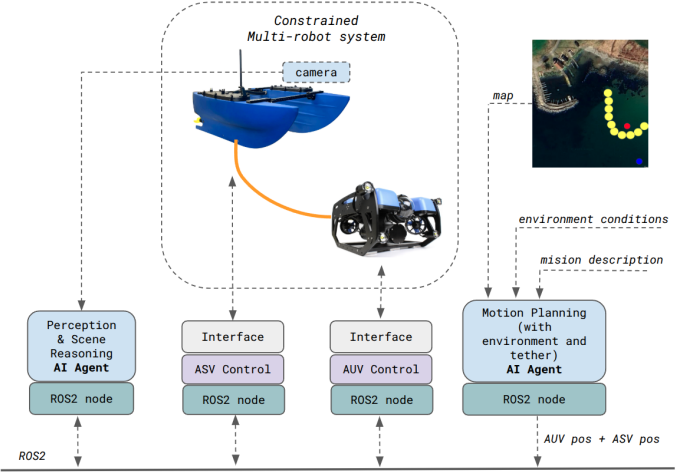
Constrained Multi-robot system

camera

map

environment conditions

mision description

Perception & Scene Reasoning
**AI Agent**

ROS2 node

Interface

ASV Control

ROS2 node

Interface

AUV Control

ROS2 node

Motion Planning (with environment and tether)
**AI Agent**

ROS2 node

AUV pos + ASV pos

ROS2